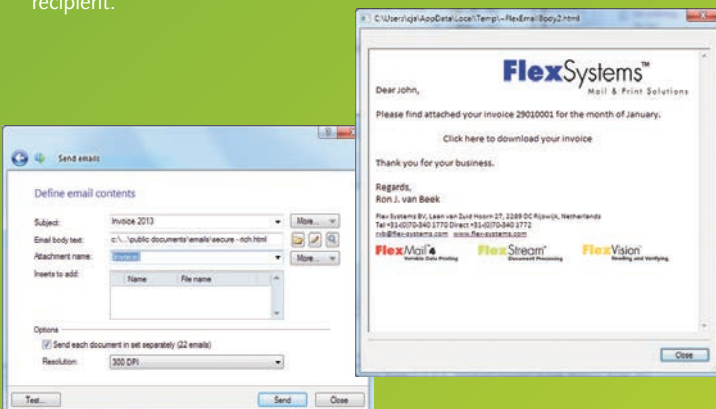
recipient.

Send emails

Define email contents

Subject: Invoice 2013 More...

Email body text: c:\...\public documents\emails\secure - rich.html

Attachment name: Invoice More...

Inserts to add:

| Name | File name |
|---|---|

Options

Send each document in set separately (22 emails)

Resolution: 300 DPI

Test... Send Close

C:\Users\cja\AppData\Local\Temp\~FlexEmailBody2.html

FlexSystems™ Mail & Print Solutions

Dear John,

Please find attached your invoice 29010001 for the month of January.

Click here to download your invoice

Thank you for your business.

Regards,
Ron J. van Beek

Flex Systems BV, Laan van Zuid Hoorn 27, 2289 DC Rijswijk, Netherlands
Tel +31-(0)70-340 1770 Direct +31-(0)70-340 1772
rvb@flex-systems.com www.flex-systems.com

FlexMail Variable Data Printing FlexStream Document Processing FlexVision Reading and Verifying

Close